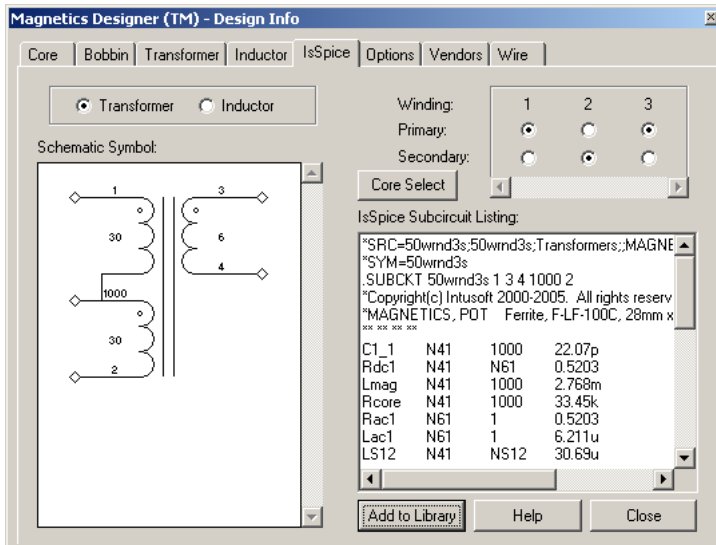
Magnetics Designer (TM) - Design Info

Core | Bobbin | Transformer | Inductor | IsSpice | Options | Vendors | Wire

Transformer Inductor

Schematic Symbol:

1 3 30 6 4 1000 30 2

Winding: 1 2 3
Primary:
Secondary:

Core Select

IsSpice Subcircuit Listing:

*SRC=50wrnd3s;50wrnd3s;Transformers;;MAGNE
*SYM=50wrnd3s
.SUBCKT 50wrnd3s 1 3 4 1000 2
*Copyright(c) Intusoft 2000-2005. All rights reserv
*MAGNETICS, POT Ferrite, F-LF-100C, 28mm x
** ** ** **

| | | | |
|---|---|---|---|
| C1_1 | N41 | 1000 | 22.07p |
| Rdc1 | N41 | N61 | 0.5203 |
| Lmag | N41 | 1000 | 2.768m |
| Rcore | N41 | 1000 | 33.45k |
| Rac1 | N61 | 1 | 0.5203 |
| Lac1 | N61 | 1 | 6.211u |
| LS12 | N41 | NS12 | 30.69u |

Add to Library Help Close